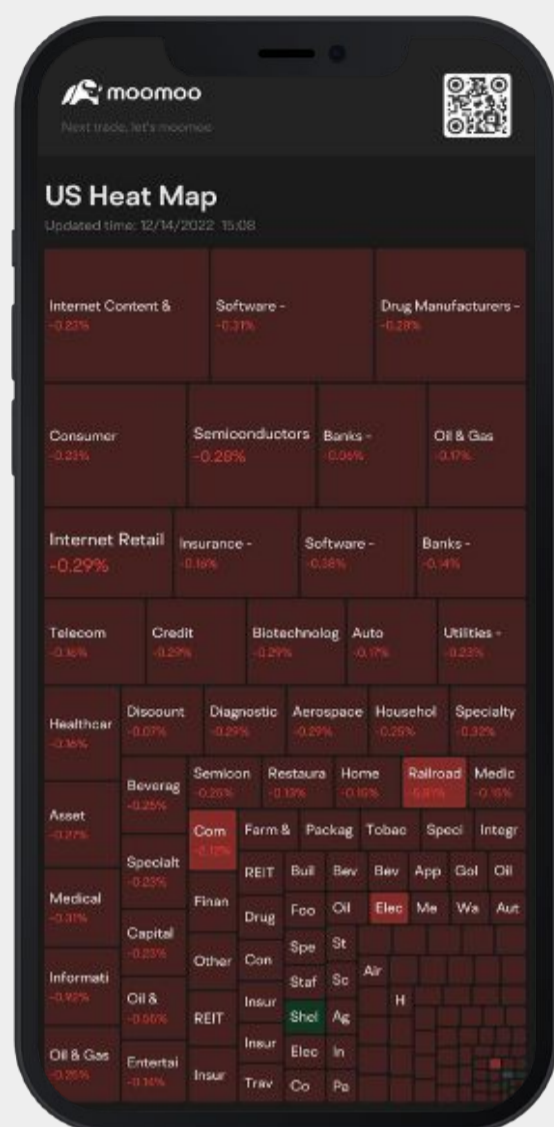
moomoo
Next trade, let's moomoo

US Heat Map
Updated time: 12/14/2022 15:08

Internet Content &
-0.23%
Software -
-0.31%
Drug Manufacturers -
-0.28%
Consumer
-0.23%
Semiconductors
-0.28%
Banks -
-0.06%
Oil & Gas
-0.17%
Internet Retail
-0.29%
Insurance -
-0.16%
Software -
-0.38%
Banks -
-0.14%
Telecom
-0.16%
Credit
-0.29%
Biotechnolog
-0.29%
Auto
-0.17%
Utilities -
-0.23%
Healthcar
-0.16%
Discount
-0.07%
Diagnostic
-0.29%
Aerospace
-0.29%
Househol
-0.25%
Specialty
-0.32%
Beverag
-0.25%
Semicon
-0.26%
Restaura
-0.19%
Home
-0.16%
Railroad
-5.81%
Medic
-0.16%
Asset
-0.27%
Com
-2.12%
Farm &
Packag
Tobac
Speci
Integr
Specialt
-0.23%
REIT
Buil
Bev
Bev
App
Gol
Oil
Medical
-0.31%
Finan
Drug
Foo
Oil
Elec
Me
Wa
Aut
Capital
-0.23%
Spe
St
Other
Con
Staf
Sc
Air
Informati
-0.92%
Oil &
-0.06%
Insur
H
REIT
Shel
Ag
Insur
Oil & Gas
-0.25%
Entertai
-0.14%
Insur
Elec
In
Trav
Co
Pa